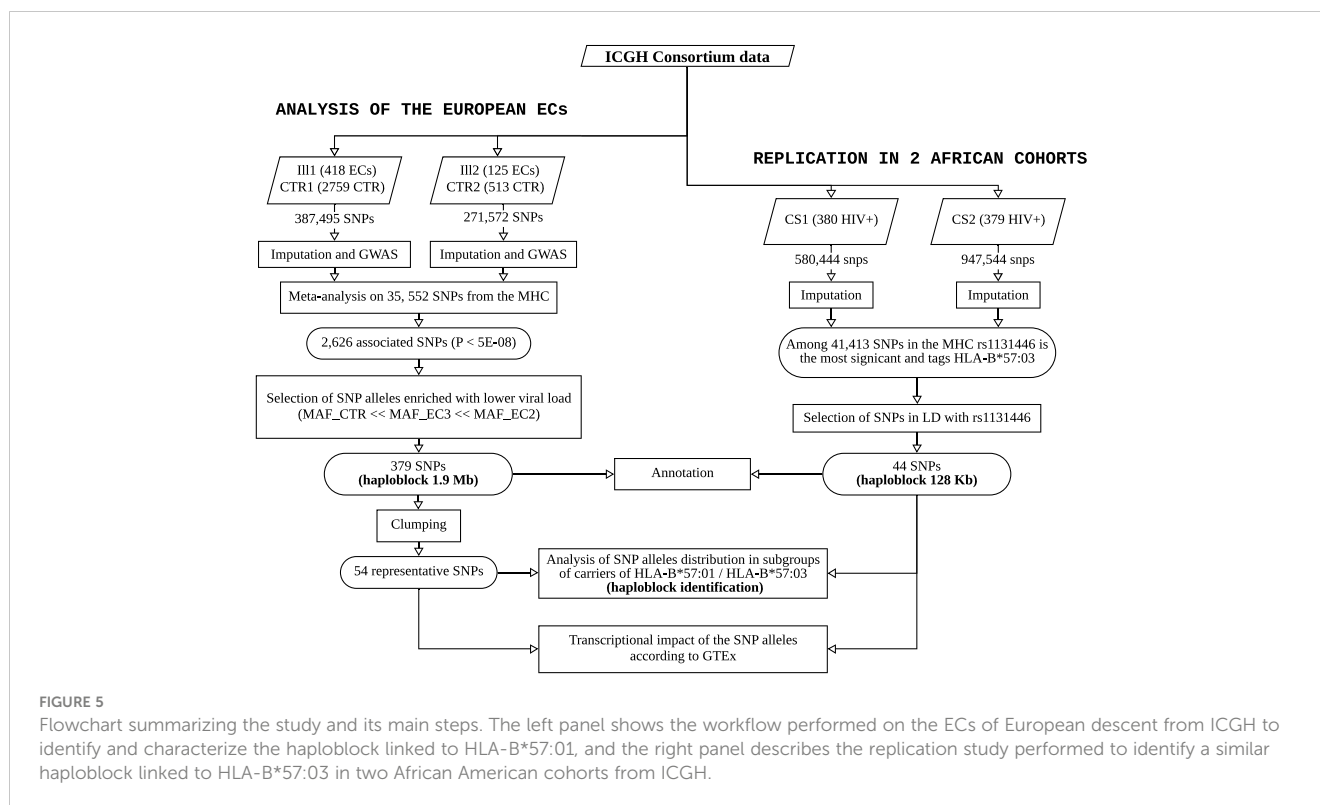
ICGH Consortium data

ANALYSIS OF THE EUROPEAN ECs

REPLICATION IN 2 AFRICAN COHORTS

Ill1 (418 ECs)
CTR1 (2759 CTR)

Ill2 (125 ECs)
CTR2 (513 CTR)

387,495 SNPs

271,572 SNPs

Imputation and GWAS

Imputation and GWAS

Meta-analysis on 35, 552 SNPs from the MHC

2,626 associated SNPs (P < 5E-08)

Selection of SNP alleles enriched with lower viral load (MAF_CTR << MAF_EC3 << MAF_EC2)

379 SNPs
**(haploblock 1.9 Mb)**

Clumping

54 representative SNPs

CS1 (380 HIV+)

CS2 (379 HIV+)

580,444 snps

947,544 snps

Imputation

Imputation

Among 41,413 SNPs in the MHC rs1131446 is the most signicant and tags HLA-B*57:03

Selection of SNPs in LD with rs1131446

44 SNPs
**(haploblock 128 Kb)**

Annotation

Analysis of SNP alleles distribution in subgroups of carriers of HLA-B*57:01 / HLA-B*57:03
**(haploblock identification)**

Transcriptional impact of the SNP alleles according to GTEx

FIGURE 5
Flowchart summarizing the study and its main steps. The left panel shows the workflow performed on the ECs of European descent from ICGH to identify and characterize the haploblock linked to HLA-B*57:01, and the right panel describes the replication study performed to identify a similar haploblock linked to HLA-B*57:03 in two African American cohorts from ICGH.